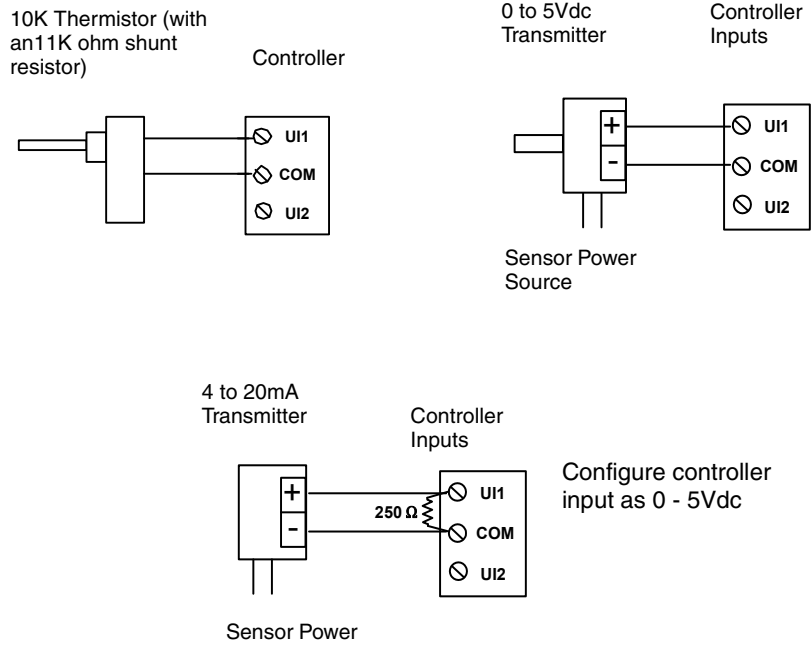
10K Thermistor (with an11K ohm shunt resistor)

Controller

UI1
COM
UI2

0 to 5Vdc Transmitter

Controller Inputs

+
-

UI1
COM
UI2

Sensor Power Source

4 to 20mA Transmitter

Controller Inputs

+
-

250 Ω

UI1
COM
UI2

Configure controller input as 0 - 5Vdc

Sensor Power